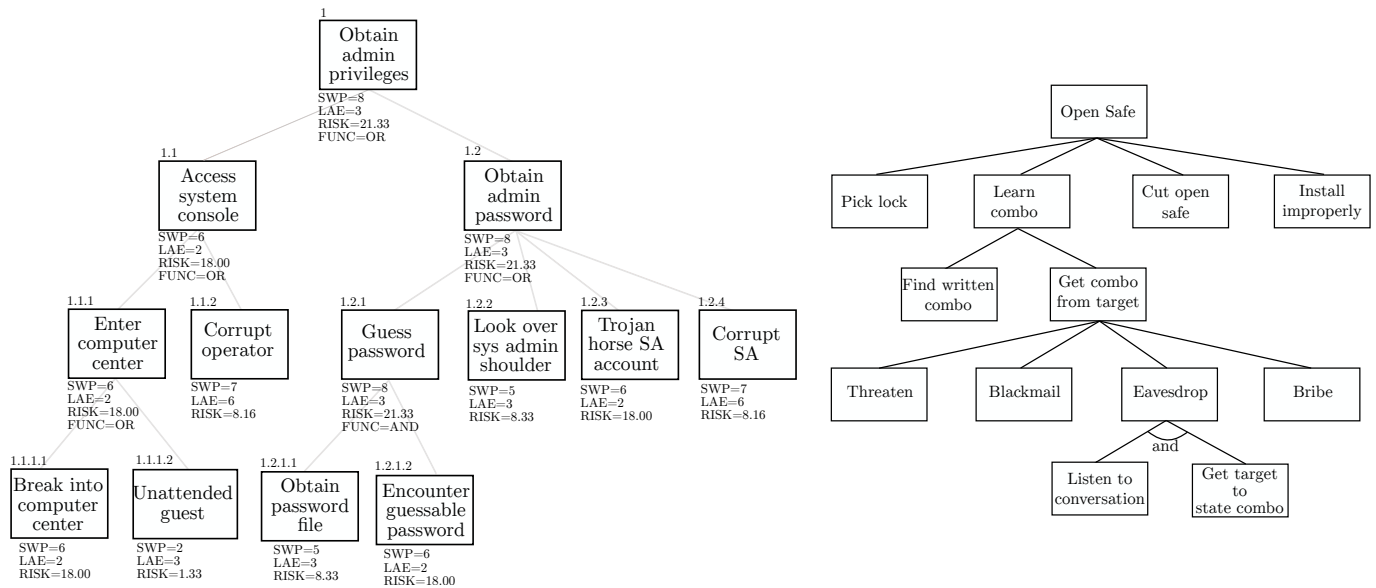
1
Obtain admin privileges
SWP=8
LAE=3
RISK=21.33
FUNC=OR

1.1
Access system console
SWP=6
LAE=2
RISK=18.00
FUNC=OR

1.2
Obtain admin password
SWP=8
LAE=3
RISK=21.33
FUNC=OR

1.1.1
Enter computer center
SWP=6
LAE=2
RISK=18.00
FUNC=OR

1.1.2
Corrupt operator
SWP=7
LAE=6
RISK=8.16

1.2.1
Guess password
SWP=8
LAE=3
RISK=21.33
FUNC=AND

1.2.2
Look over sys admin shoulder
SWP=5
LAE=3
RISK=8.33

1.2.3
Trojan horse SA account
SWP=6
LAE=2
RISK=18.00

1.2.4
Corrupt SA
SWP=7
LAE=6
RISK=8.16

1.1.1.1
Break into computer center
SWP=6
LAE=2
RISK=18.00

1.1.1.2
Unattended guest
SWP=2
LAE=3
RISK=1.33

1.2.1.1
Obtain password file
SWP=5
LAE=3
RISK=8.33

1.2.1.2
Encounter guessable password
SWP=6
LAE=2
RISK=18.00

Open Safe
Pick lock
Learn combo
Cut open safe
Install improperly
Find written combo
Get combo from target
Threaten
Blackmail
Eavesdrop
Bribe
and
Listen to conversation
Get target to state combo